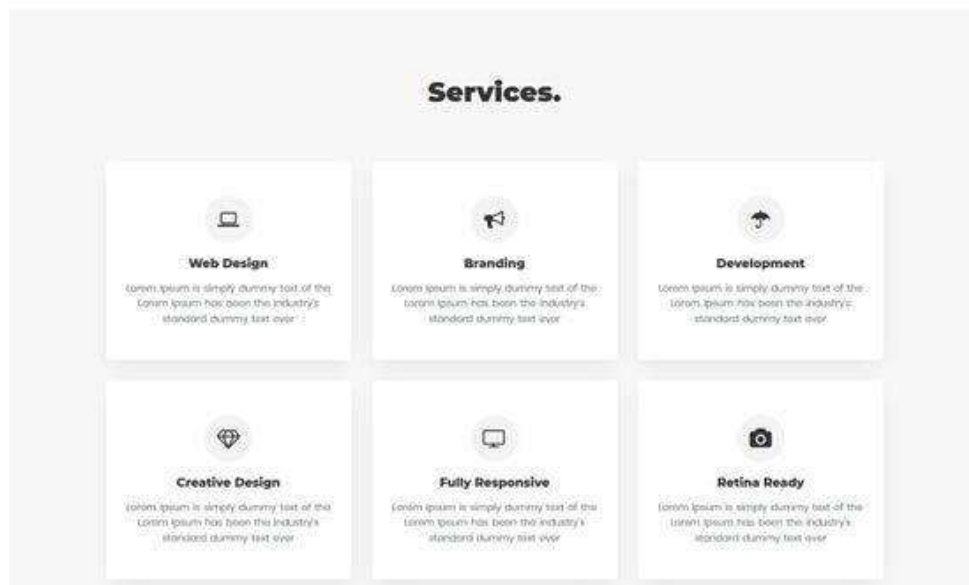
Services.

Web Design

Lorem Ipsum is simply dummy text of the Lorem Ipsum has been the industry's standard dummy text ever

Branding

Lorem Ipsum is simply dummy text of the Lorem Ipsum has been the industry's standard dummy text ever

Development

Lorem Ipsum is simply dummy text of the Lorem Ipsum has been the industry's standard dummy text ever

Creative Design

Lorem Ipsum is simply dummy text of the Lorem Ipsum has been the industry's standard dummy text ever

Fully Responsive

Lorem Ipsum is simply dummy text of the Lorem Ipsum has been the industry's standard dummy text ever

Retina Ready

Lorem Ipsum is simply dummy text of the Lorem Ipsum has been the industry's standard dummy text ever